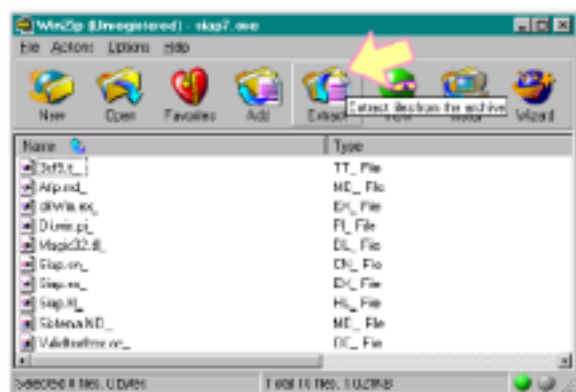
WinZip (Unregistered) - skap7.exe

File Actions Options Help

New Open Favorites Add Extract View Install Wizard

Extract files from the archive

| Name | Type |
|---|---|
| 3d5.t_ | TT_ File |
| Afp.md_ | MD_ File |
| dWin.ex_ | EX_ File |
| Dlwin.pi_ | PI_ File |
| Magic32.dl_ | DL_ File |
| Skap.cn_ | CN_ File |
| Skap.ex_ | EX_ File |
| Skap.hl_ | HL_ File |
| SistemaMD_ | MD_ File |
| Valdtest.oc_ | OC_ File |

Selected 0 files, 0 bytes | Total 11 files, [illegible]